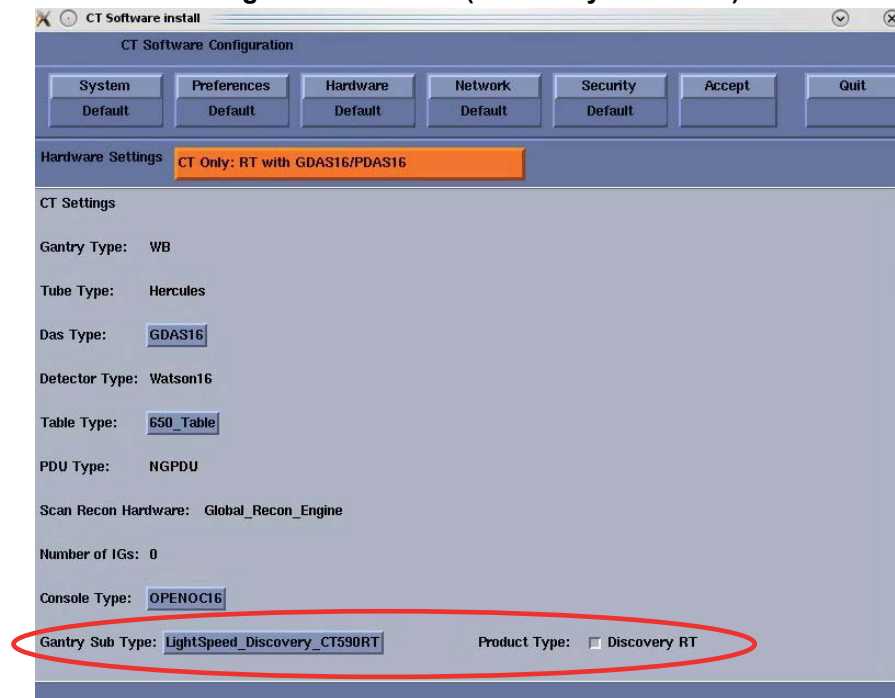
CT Software install

CT Software Configuration

| System | Preferences | Hardware | Network | Security | Accept | Quit |
|---|---|---|---|---|---|---|
| Default | Default | Default | Default | Default | | |

Hardware Settings CT Only: RT with GDAS16/PDAS16

CT Settings

Gantry Type: WB

Tube Type: Hercules

Das Type: GDAS16

Detector Type: Watson16

Table Type: 650_Table

PDU Type: NGPDU

Scan Recon Hardware: Global_Recon_Engine

Number of IGs: 0

Console Type: OPENOC16

Gantry Sub Type: LightSpeed_Discovery_CT590RT Product Type: Discovery RT